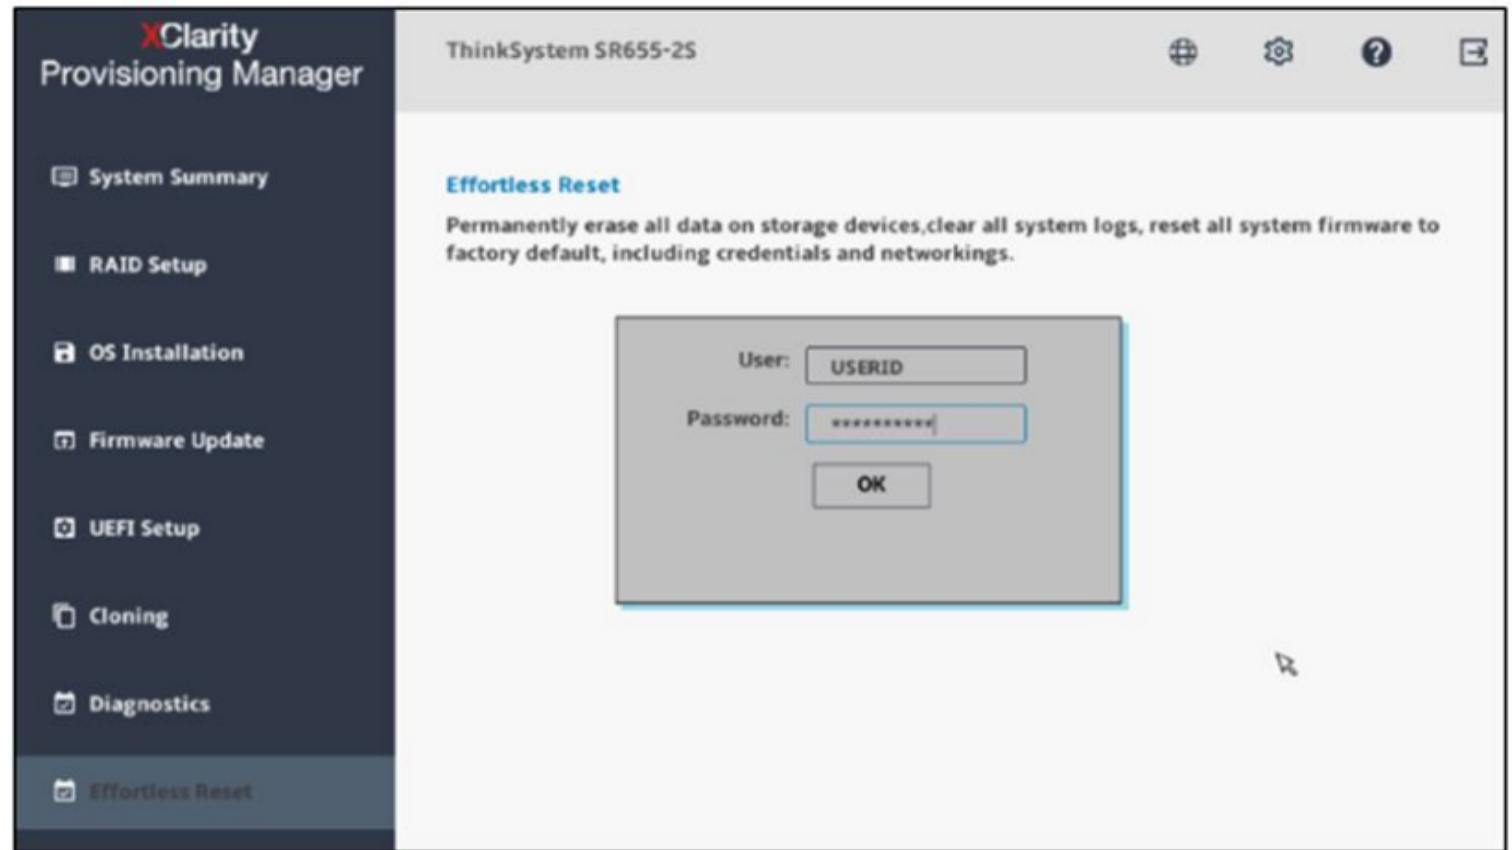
XClarity Provisioning Manager

ThinkSystem SR655-2S

System Summary

RAID Setup

OS Installation

Firmware Update

UEFI Setup

Cloning

Diagnostics

Effortless Reset

Effortless Reset

Permanently erase all data on storage devices,clear all system logs, reset all system firmware to factory default, including credentials and networkings.

User: USERID

Password: **********

OK